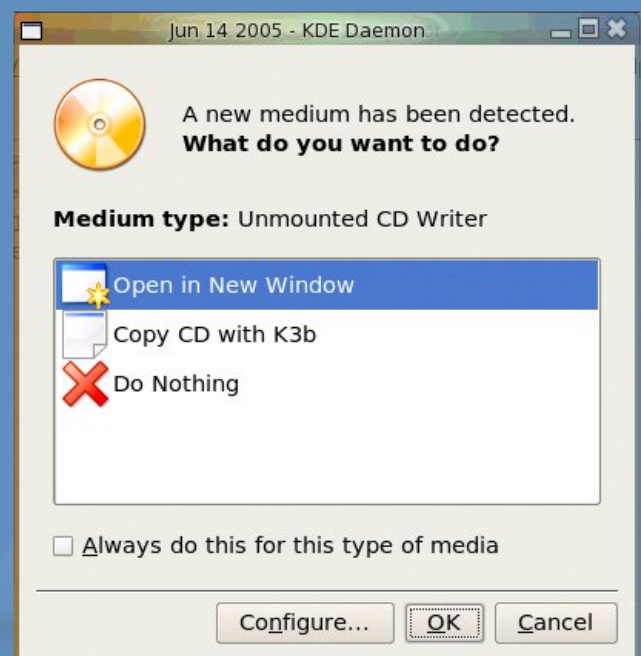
Jun 14 2005 - KDE Daemon

A new medium has been detected.
**What do you want to do?**

**Medium type:** Unmounted CD Writer

Open in New Window
Copy CD with K3b
Do Nothing

Always do this for this type of media

Configure... OK Cancel